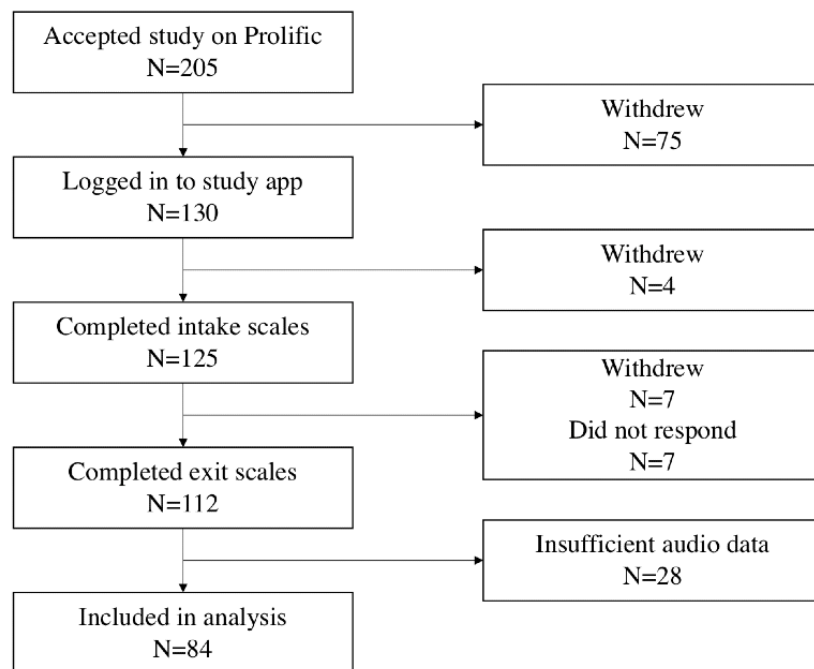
Accepted study on Prolific
N=205

Withdrew
N=75

Logged in to study app
N=130

Withdrew
N=4

Completed intake scales
N=125

Withdrew
N=7
Did not respond
N=7

Completed exit scales
N=112

Insufficient audio data
N=28

Included in analysis
N=84